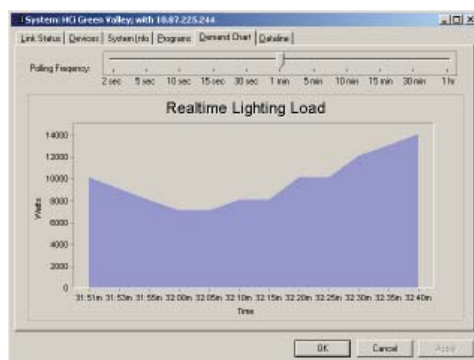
System: HCi Green Valley; with 10.87.225.244

Link Status | Devices | System Info | Programs | Demand Chart | Dataline

Polling Frequency:
2 sec 5 sec 10 sec 15 sec 30 sec 1 min 5 min 10 min 15 min 30 min 1 hr

Realtime Lighting Load

14000
12000
10000
8000
6000
4000
2000
0

Watts

31:51m 31:53m 31:55m 32:00m 32:05m 32:10m 32:15m 32:20m 32:25m 32:30m 32:35m 32:40m

Time

OK Cancel Apply